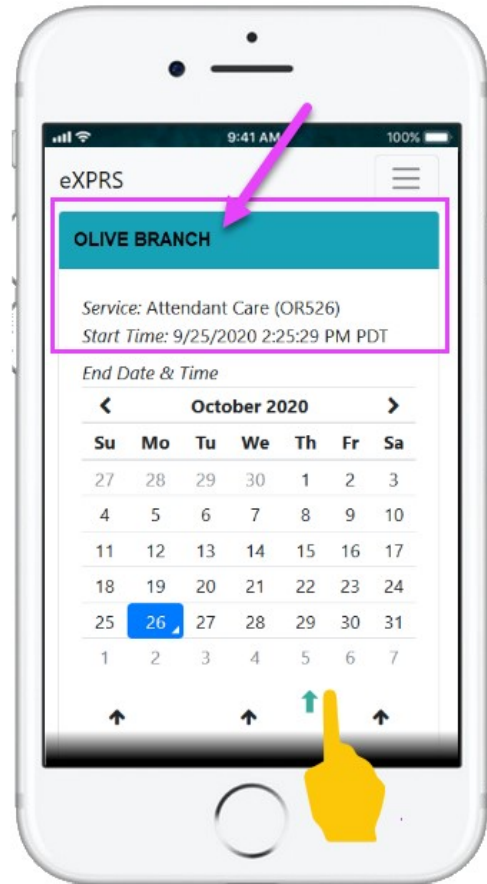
9:41 AM 100%

eXPRS

OLIVE BRANCH

*Service:* Attendant Care (OR526)
*Start Time:* 9/25/2020 2:25:29 PM PDT

*End Date & Time*

October 2020

| Su | Mo | Tu | We | Th | Fr | Sa |
|---|---|---|---|---|---|---|
| 27 | 28 | 29 | 30 | 1 | 2 | 3 |
| 4 | 5 | 6 | 7 | 8 | 9 | 10 |
| 11 | 12 | 13 | 14 | 15 | 16 | 17 |
| 18 | 19 | 20 | 21 | 22 | 23 | 24 |
| 25 | 26 | 27 | 28 | 29 | 30 | 31 |
| 1 | 2 | 3 | 4 | 5 | 6 | 7 |